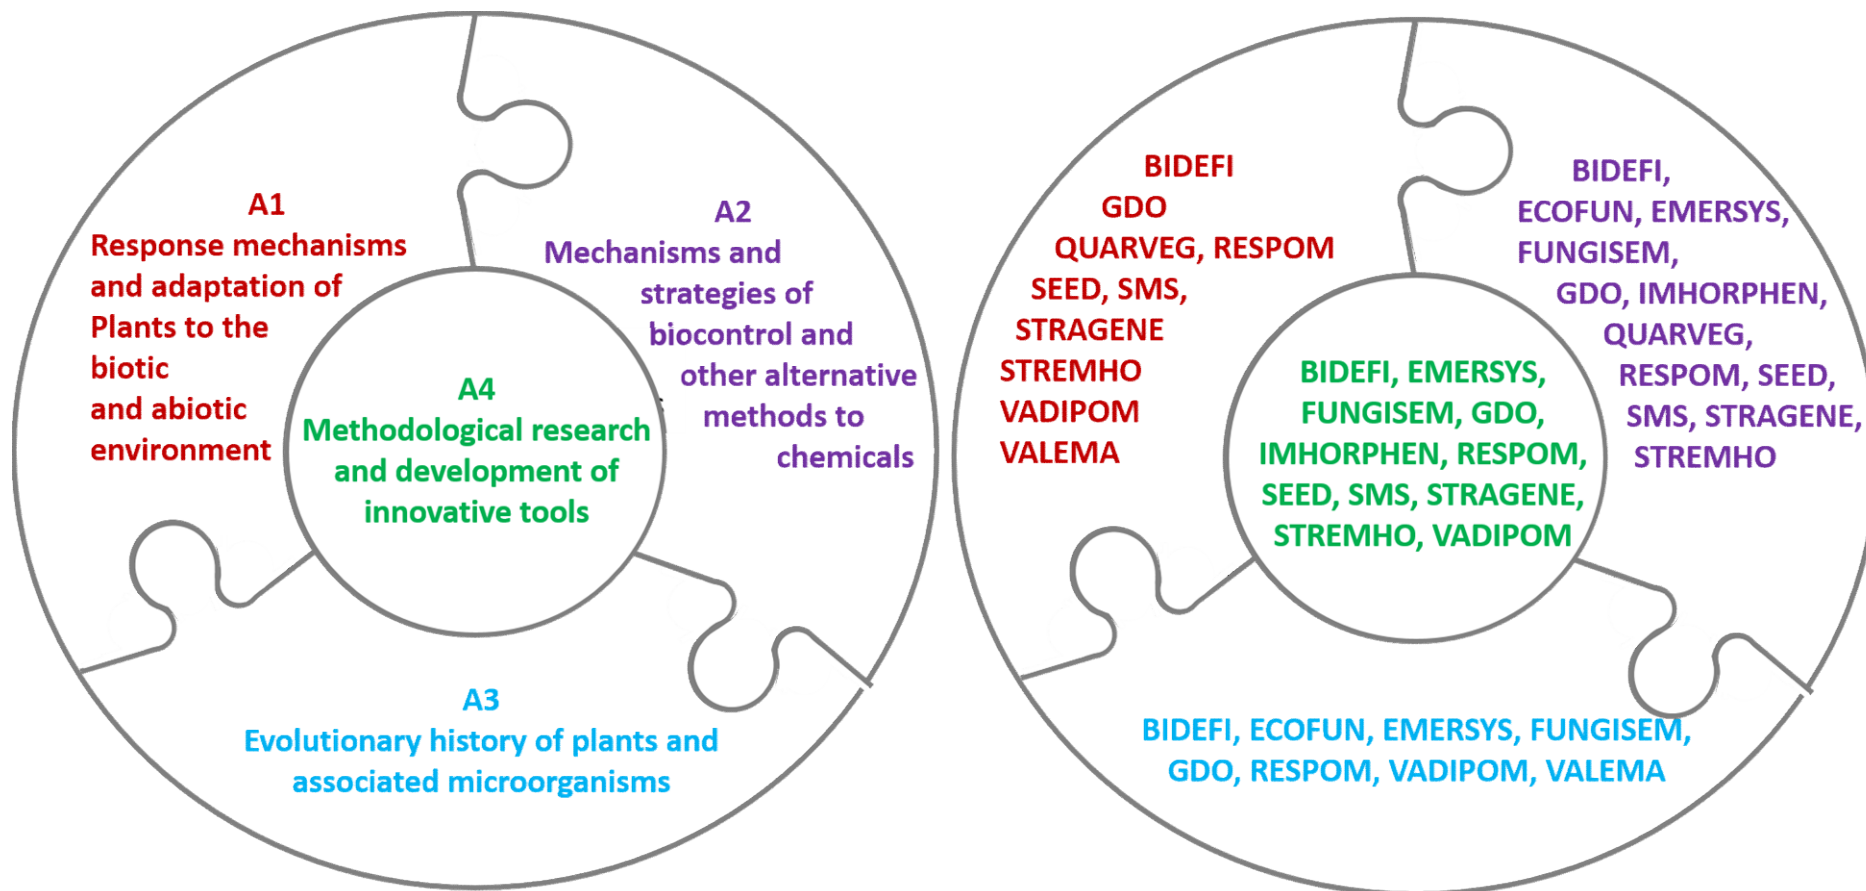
A1
Response mechanisms and adaptation of Plants to the biotic and abiotic environment

A2
Mechanisms and strategies of biocontrol and other alternative methods to chemicals

A4
Methodological research and development of innovative tools

A3
Evolutionary history of plants and associated microorganisms

BIDEFI
GDO
QUARVEG, RESPOM
SEED, SMS,
STRAGENE
STREMHO
VADIPOM
VALEMA

BIDEFI,
ECOFUN, EMERSYS,
FUNGISEM,
GDO, IMHORPHEN,
QUARVEG,
RESPOM, SEED,
SMS, STRAGENE,
STREMHO

BIDEFI, EMERSYS,
FUNGISEM, GDO,
IMHORPHEN, RESPOM,
SEED, SMS, STRAGENE,
STREMHO, VADIPOM

BIDEFI, ECOFUN, EMERSYS, FUNGISEM,
GDO, RESPOM, VADIPOM, VALEMA